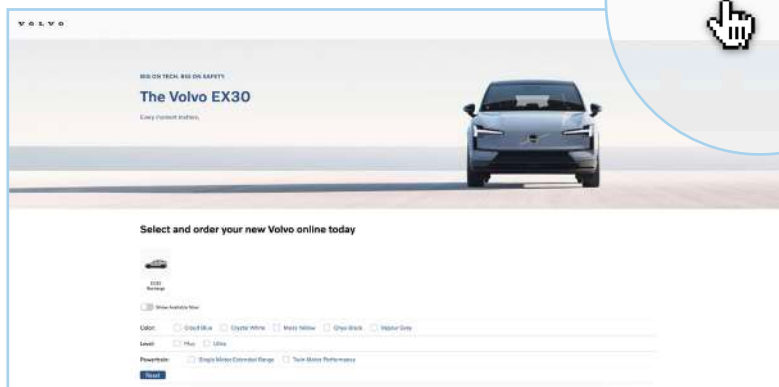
VOLVO

BIG ON TECH. BIG ON SAFETY.

The Volvo EX30

Every moment matters.

Select and order your new Volvo online today

EX30 Reimagine

Show Available Now

Color: Cloud Blue Crystal White Moss Yellow Onyx Black Vapour Grey

Level: Plus Ultra

Powertrain: Single Motor Extended Range Twin Motor Performance

Reset